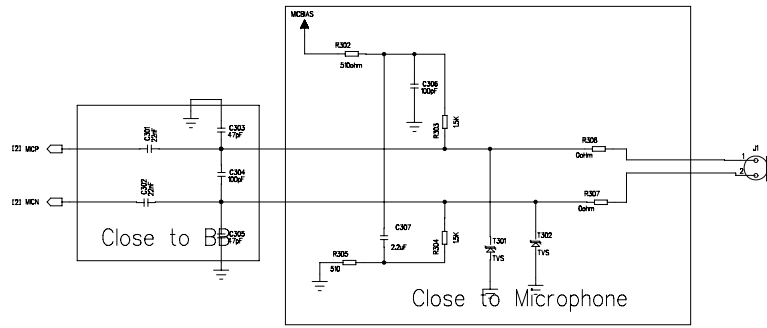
MICBIAS

R302
510ohm

C306
100pF

R303
1.5K

[2] MICP

C301
22nF

C303
47pF

C304
100pF

[2] MICN

C302
22nF

C305
47pF

Close to BB

C307
2.2uF

R305
510

R304
1.5K

T301
TVS

T302
TVS

R306
0ohm

R307
0ohm

J1
1
2

Close to Microphone